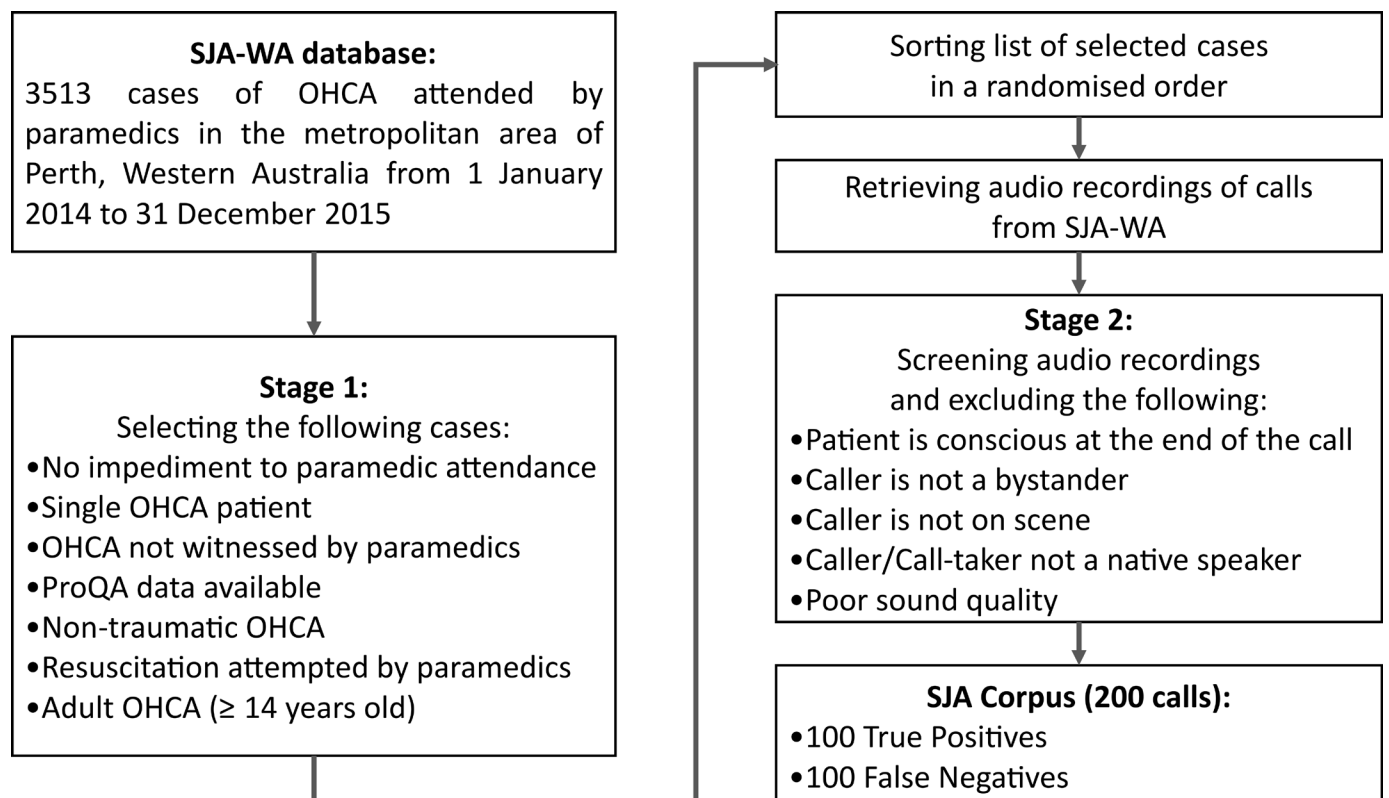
**SJA-WA database:**
3513 cases of OHCA attended by paramedics in the metropolitan area of Perth, Western Australia from 1 January 2014 to 31 December 2015

**Stage 1:**
Selecting the following cases:
•No impediment to paramedic attendance
•Single OHCA patient
•OHCA not witnessed by paramedics
•ProQA data available
•Non-traumatic OHCA
•Resuscitation attempted by paramedics
•Adult OHCA (≥ 14 years old)

Sorting list of selected cases in a randomised order

Retrieving audio recordings of calls from SJA-WA

**Stage 2:**
Screening audio recordings and excluding the following:
•Patient is conscious at the end of the call
•Caller is not a bystander
•Caller is not on scene
•Caller/Call-taker not a native speaker
•Poor sound quality

**SJA Corpus (200 calls):**
•100 True Positives
•100 False Negatives